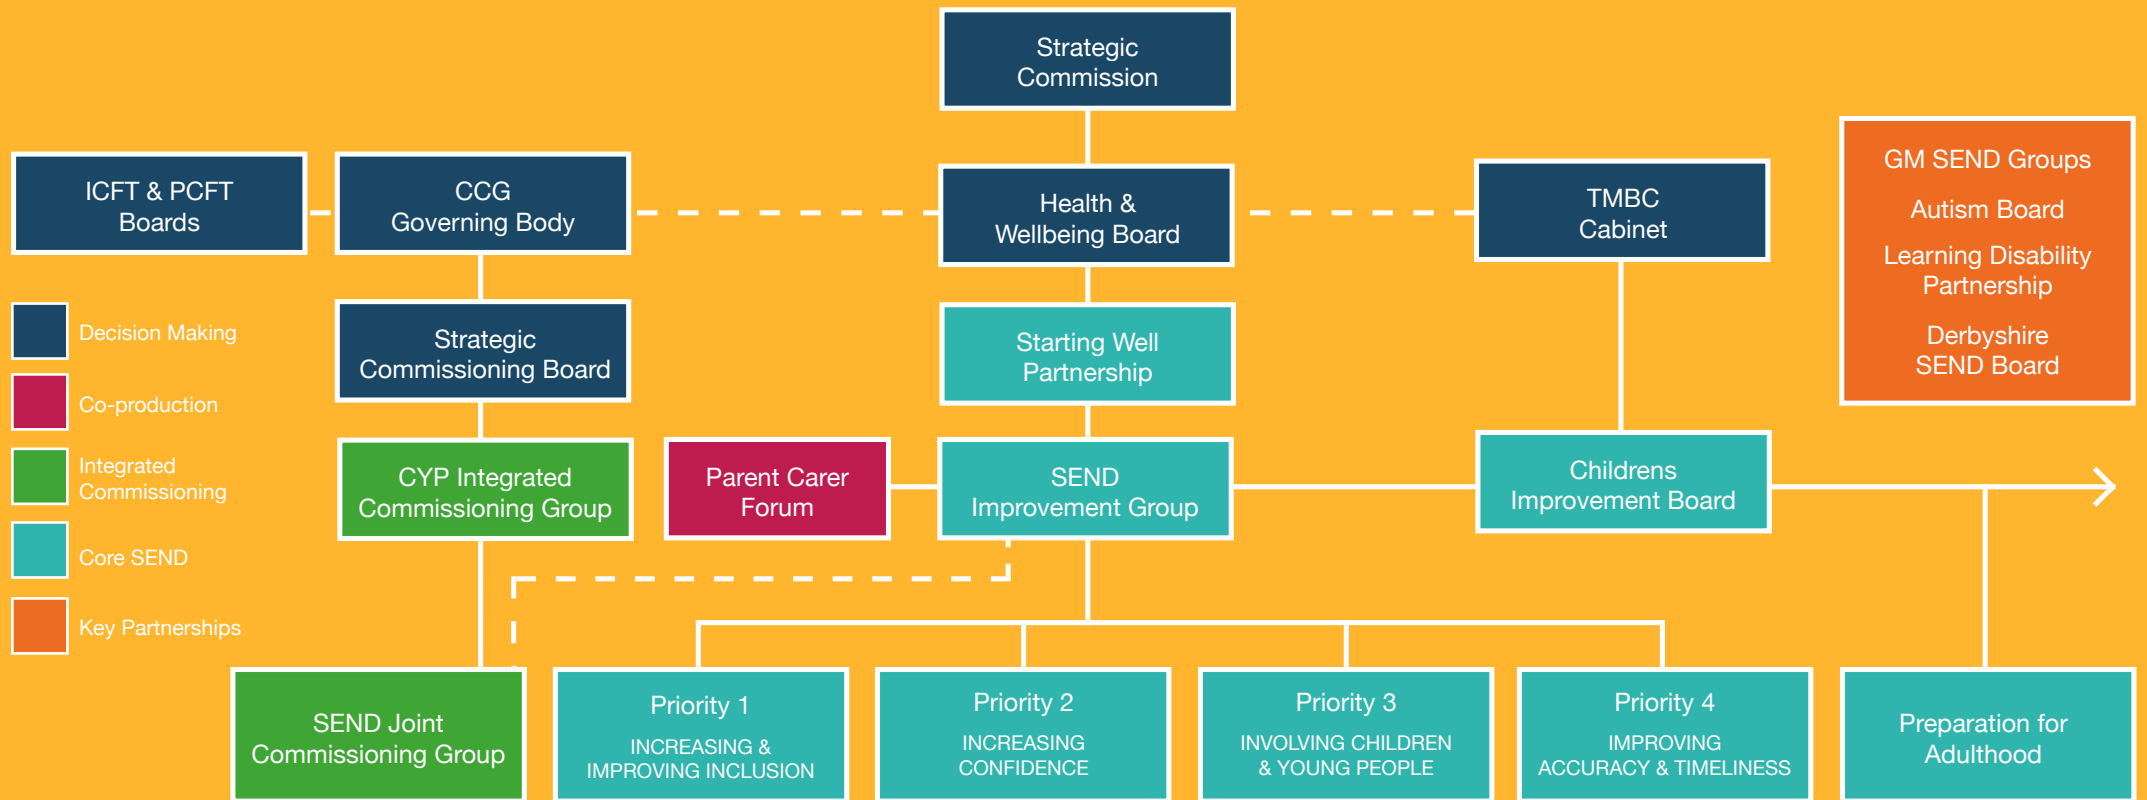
Strategic Commission

ICFT & PCFT Boards

CCG Governing Body

Health & Wellbeing Board

TMBC Cabinet

GM SEND Groups

Autism Board

Learning Disability Partnership

Derbyshire SEND Board

Decision Making

Co-production

Integrated Commissioning

Core SEND

Key Partnerships

Strategic Commissioning Board

Starting Well Partnership

CYP Integrated Commissioning Group

Parent Carer Forum

SEND Improvement Group

Childrens Improvement Board

SEND Joint Commissioning Group

Priority 1
INCREASING & IMPROVING INCLUSION

Priority 2
INCREASING CONFIDENCE

Priority 3
INVOLVING CHILDREN & YOUNG PEOPLE

Priority 4
IMPROVING ACCURACY & TIMELINESS

Preparation for Adulthood